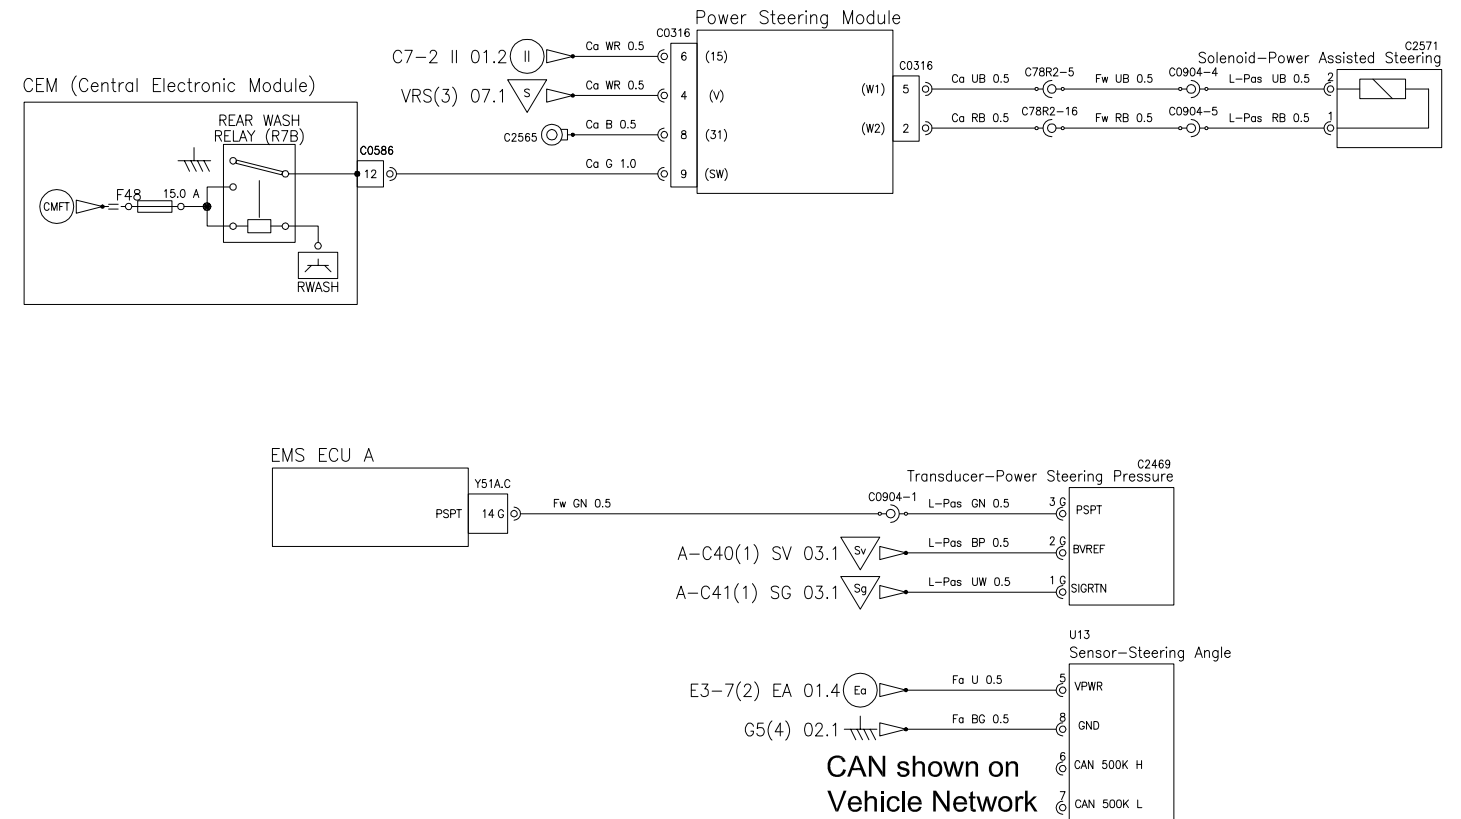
Power Steering Module
C0316
C7-2 II 01.2
II
Ca WR 0.5
6
(15)
VRS(3) 07.1
S
Ca WR 0.5
4
(V)
C2565
Ca B 0.5
8
(31)
Ca G 1.0
9
(SW)
C0316
(W1)
5
(W2)
2
Ca UB 0.5
C78R2-5
Fw UB 0.5
C0904-4
L-Pas UB 0.5
Ca RB 0.5
C78R2-16
Fw RB 0.5
C0904-5
L-Pas RB 0.5
Solenoid-Power Assisted Steering
C2571
2
1

CEM (Central Electronic Module)
REAR WASH RELAY (R7B)
C0586
12
CMFT
F48
15.0 A
RWASH

EMS ECU A
PSPT
Y51A.C
14 G
Fw GN 0.5
C0904-1
L-Pas GN 0.5
3 G
PSPT
Transducer-Power Steering Pressure
C2469
A-C40(1) SV 03.1
Sv
L-Pas BP 0.5
2 G
BVREF
A-C41(1) SG 03.1
Sg
L-Pas UW 0.5
1 G
SIGRTN

U13
Sensor-Steering Angle
E3-7(2) EA 01.4
Ea
Fa U 0.5
5
VPWR
G5(4) 02.1
Fa BG 0.5
8
GND
6
CAN 500K H
7
CAN 500K L
CAN shown on Vehicle Network